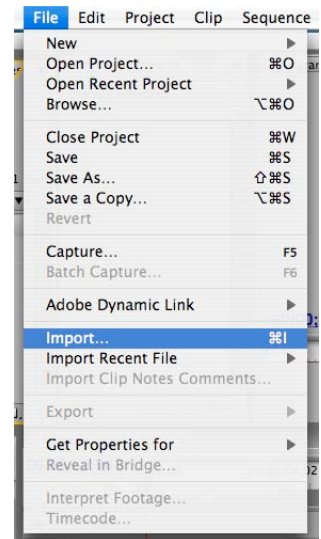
File Edit Project Clip Sequence

New ▶
Open Project... ⌘O
Open Recent Project ▶
Browse... ⌥⌘O

Close Project ⌘W
Save ⌘S
Save As... ⇧⌘S
Save a Copy... ⌥⌘S
Revert

Capture... F5
Batch Capture... F6

Adobe Dynamic Link ▶

Import... ⌘I
Import Recent File ▶
Import Clip Notes Comments...

Export ▶

Get Properties for ▶
Reveal in Bridge...

Interpret Footage...
Timecode...